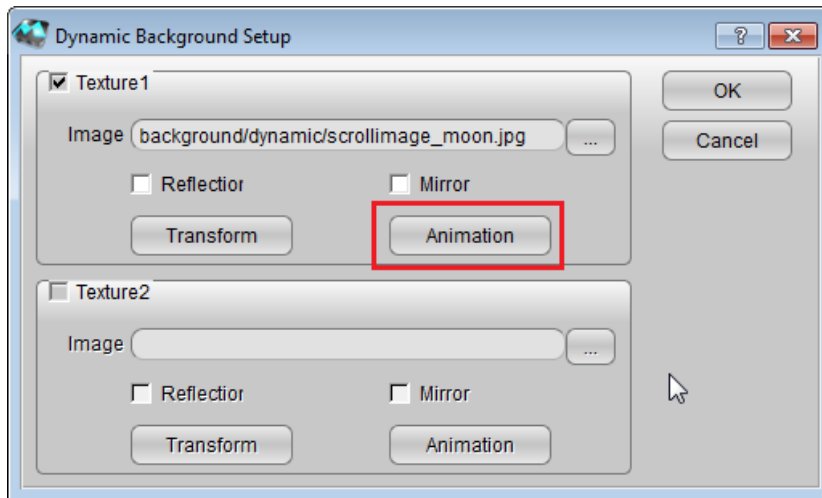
Dynamic Background Setup

?

Texture1

Image background/dynamic/scrollimage_moon.jpg ...

Reflectior

Mirror

Transform

Animation

Texture2

Image ...

Reflectior

Mirror

Transform

Animation

OK

Cancel